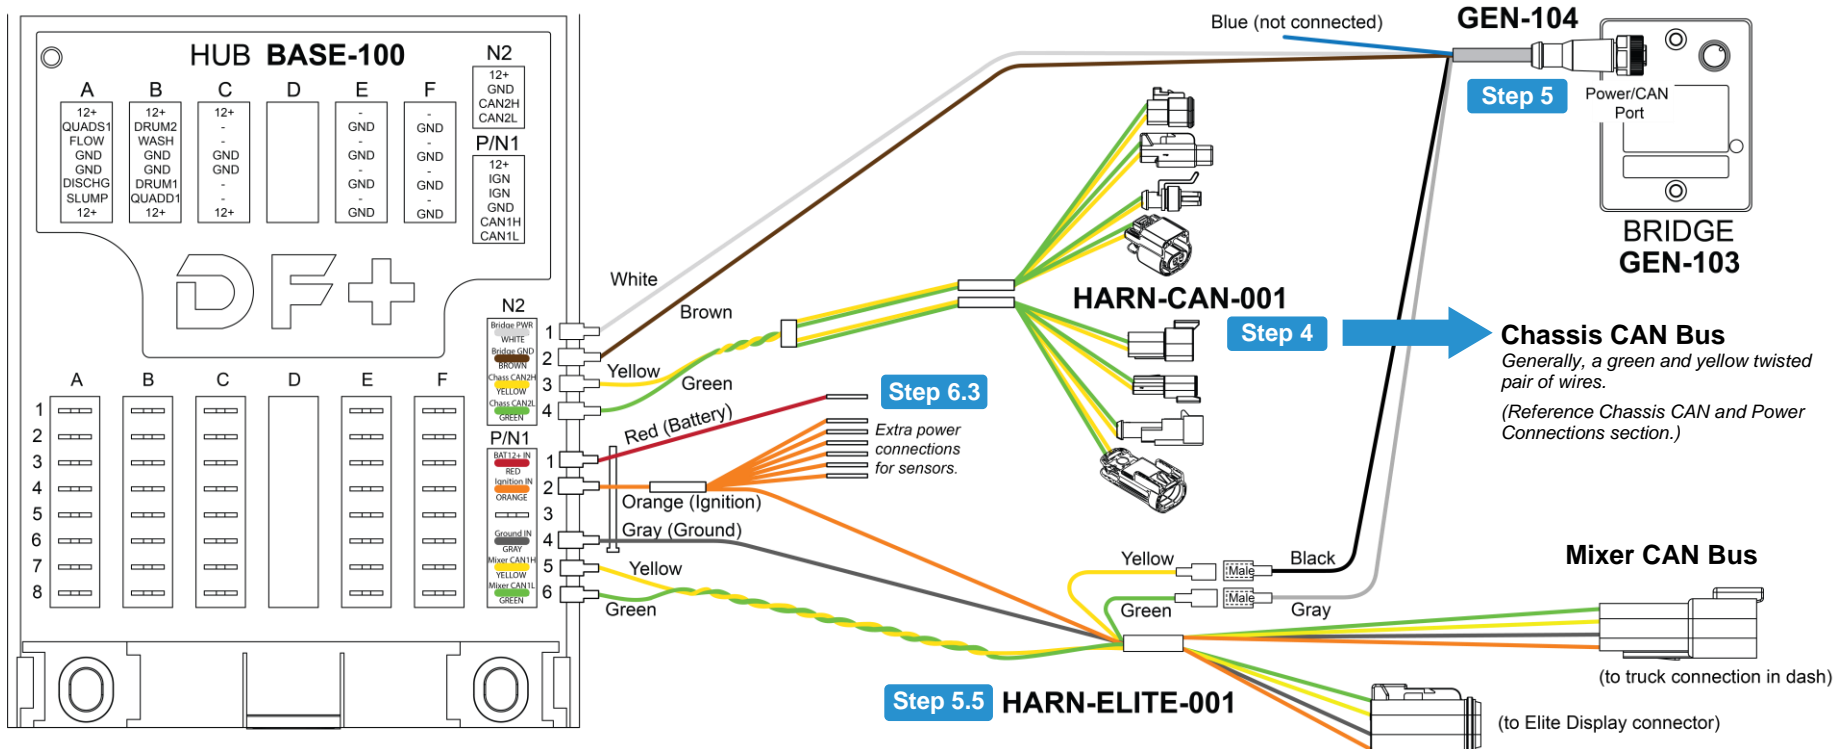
HUB BASE-100

N2
12+
GND
CAN2H
CAN2L

P/N1
12+
IGN
IGN
GND
CAN1H
CAN1L

A
12+
QUADS1
FLOW
GND
GND
DISCHG
SLUMP
12+

B
12+
DRUM2
WASH
GND
GND
DRUM1
QUADD1
12+

C
12+
-
-
GND
GND
-
-
12+

D

E
-
GND
-
GND
-
GND
-
GND

F
-
GND
-
GND
-
GND
-
GND

DF+

A B C D E F
1 2 3 4 5 6 7 8

N2
Bridge PWR WHITE
Bridge GND BROWN
Chass CAN2H YELLOW
Chass CAN2L GREEN
1 2 3 4

P/N1
BAT12+ IN RED
Ignition IN ORANGE
Ground IN GRAY
Mixer CAN1H YELLOW
Mixer CAN1L GREEN
1 2 3 4 5 6

White
Brown
Yellow
Green
Red (Battery)
Orange (Ignition)
Gray (Ground)
Yellow
Green

Step 6.3
Extra power connections for sensors.

Blue (not connected)
GEN-104
Step 5
Power/CAN Port
BRIDGE
GEN-103

HARN-CAN-001
Step 4
Chassis CAN Bus
Generally, a green and yellow twisted pair of wires.
(Reference Chassis CAN and Power Connections section.)

Yellow
Male
Black
Green
Male
Gray
Mixer CAN Bus
(to truck connection in dash)
Step 5.5 HARN-ELITE-001
(to Elite Display connector)